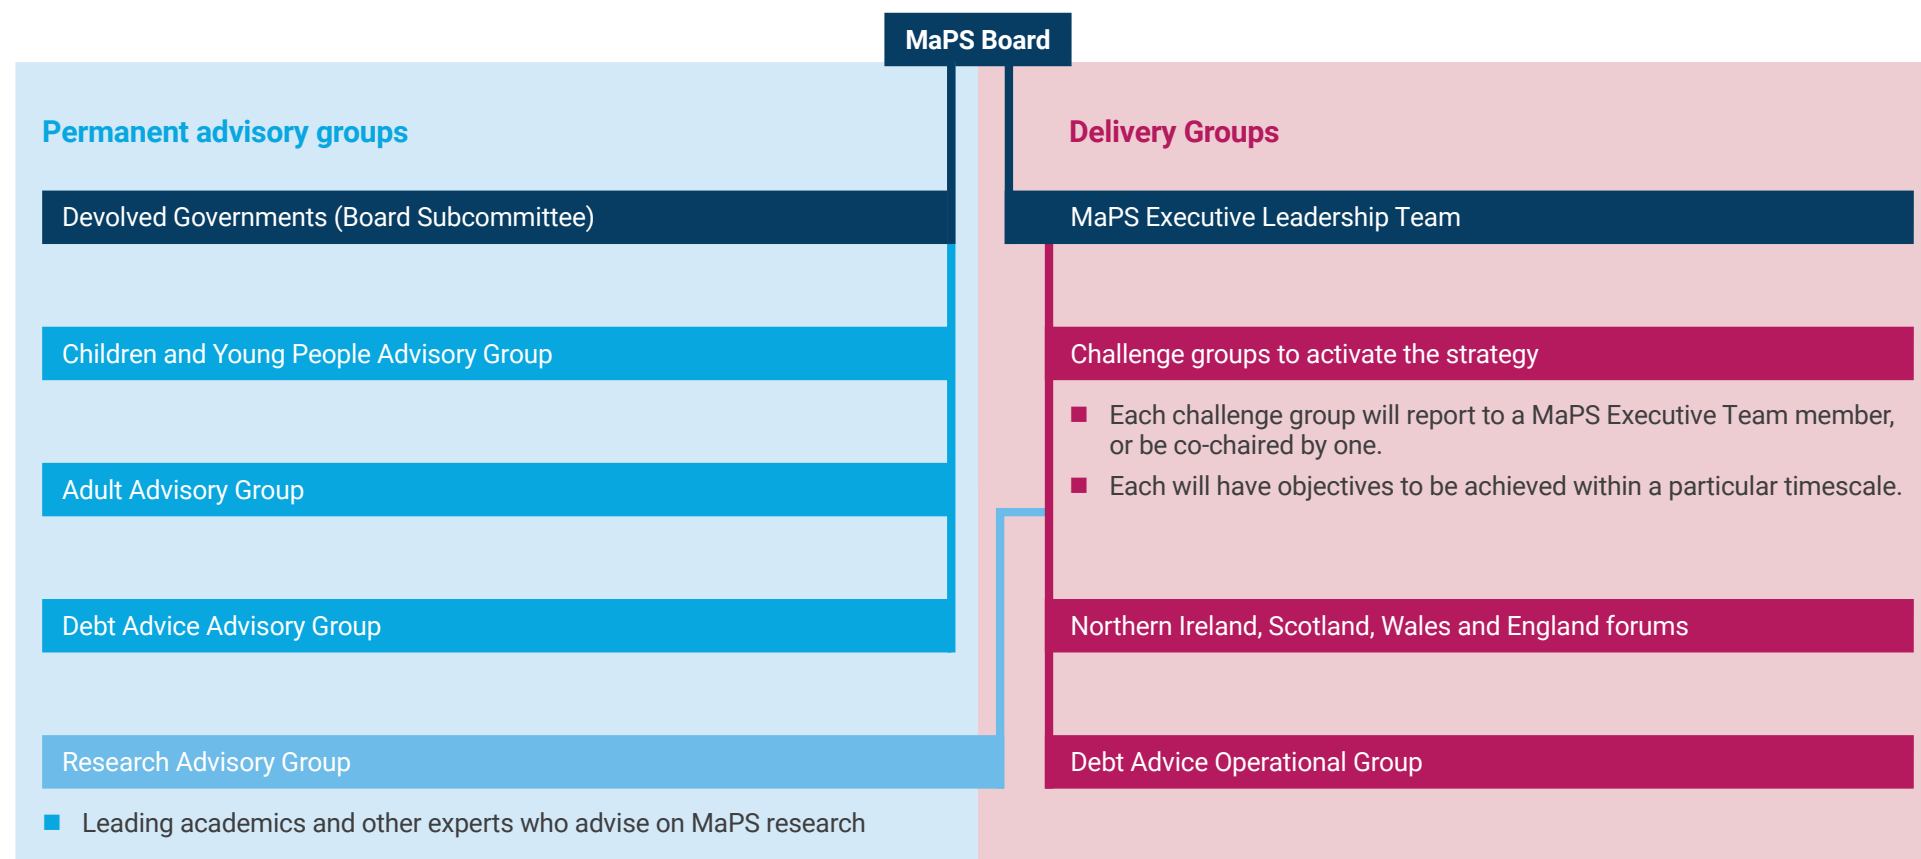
MaPS Board

Permanent advisory groups

Devolved Governments (Board Subcommittee)

Children and Young People Advisory Group

Adult Advisory Group

Debt Advice Advisory Group

Research Advisory Group

■ Leading academics and other experts who advise on MaPS research

Delivery Groups

MaPS Executive Leadership Team

Challenge groups to activate the strategy

■ Each challenge group will report to a MaPS Executive Team member, or be co-chaired by one.

■ Each will have objectives to be achieved within a particular timescale.

Northern Ireland, Scotland, Wales and England forums

Debt Advice Operational Group